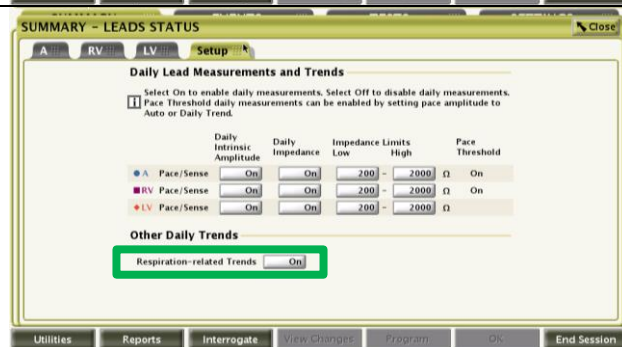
SUMMARY - LEADS STATUS

Close

A RV LV Setup

Daily Lead Measurements and Trends

Select On to enable daily measurements. Select Off to disable daily measurements. Pace Threshold daily measurements can be enabled by setting pace amplitude to Auto or Daily Trend.

| | Daily Intrinsic Amplitude | Daily Impedance | Impedance Limits Low | | High | | Pace Threshold |
|---|---|---|---|---|---|---|---|
| A Pace/Sense | On | On | 200 | - | 2000 | Ω | On |
| RV Pace/Sense | On | On | 200 | - | 2000 | Ω | On |
| LV Pace/Sense | On | On | 200 | - | 2000 | Ω | |

Other Daily Trends

Respiration-related Trends On

Utilities Reports Interrogate View Changes Program OK End Session